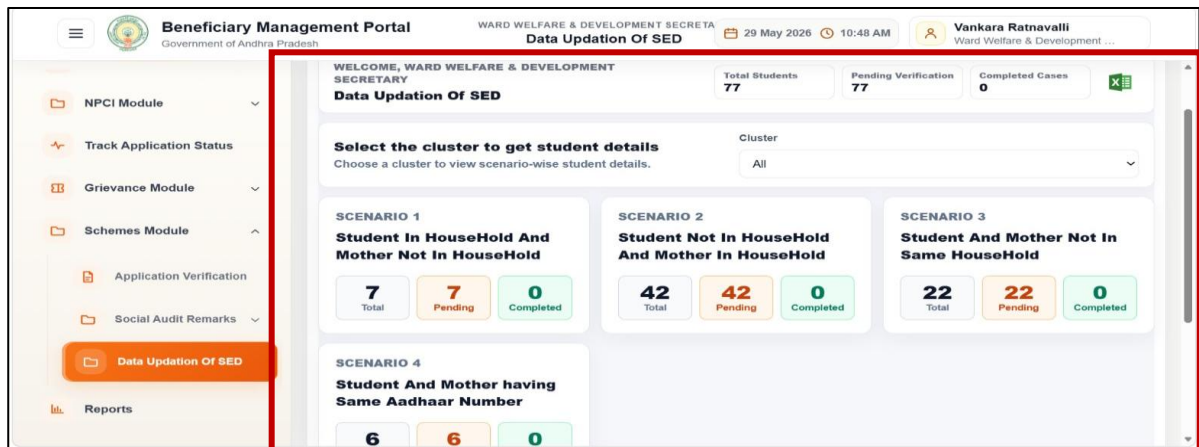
Beneficiary Management Portal
Government of Andhra Pradesh

WARD WELFARE & DEVELOPMENT SECRETA
Data Updation Of SED

29 May 2026 10:48 AM

Vankara Ratnavalli
Ward Welfare & Development ...

NPCI Module

Track Application Status

Grievance Module

Schemes Module

Application Verification

Social Audit Remarks

Data Updation Of SED

Reports

WELCOME, WARD WELFARE & DEVELOPMENT SECRETARY
Data Updation Of SED

Total Students
77

Pending Verification
77

Completed Cases
0

Select the cluster to get student details
Choose a cluster to view scenario-wise student details.

Cluster
All

SCENARIO 1
Student In HouseHold And Mother Not In HouseHold
7 Total
7 Pending
0 Completed

SCENARIO 2
Student Not In HouseHold And Mother In HouseHold
42 Total
42 Pending
0 Completed

SCENARIO 3
Student And Mother Not In Same HouseHold
22 Total
22 Pending
0 Completed

SCENARIO 4
Student And Mother having Same Aadhaar Number
6
6
0